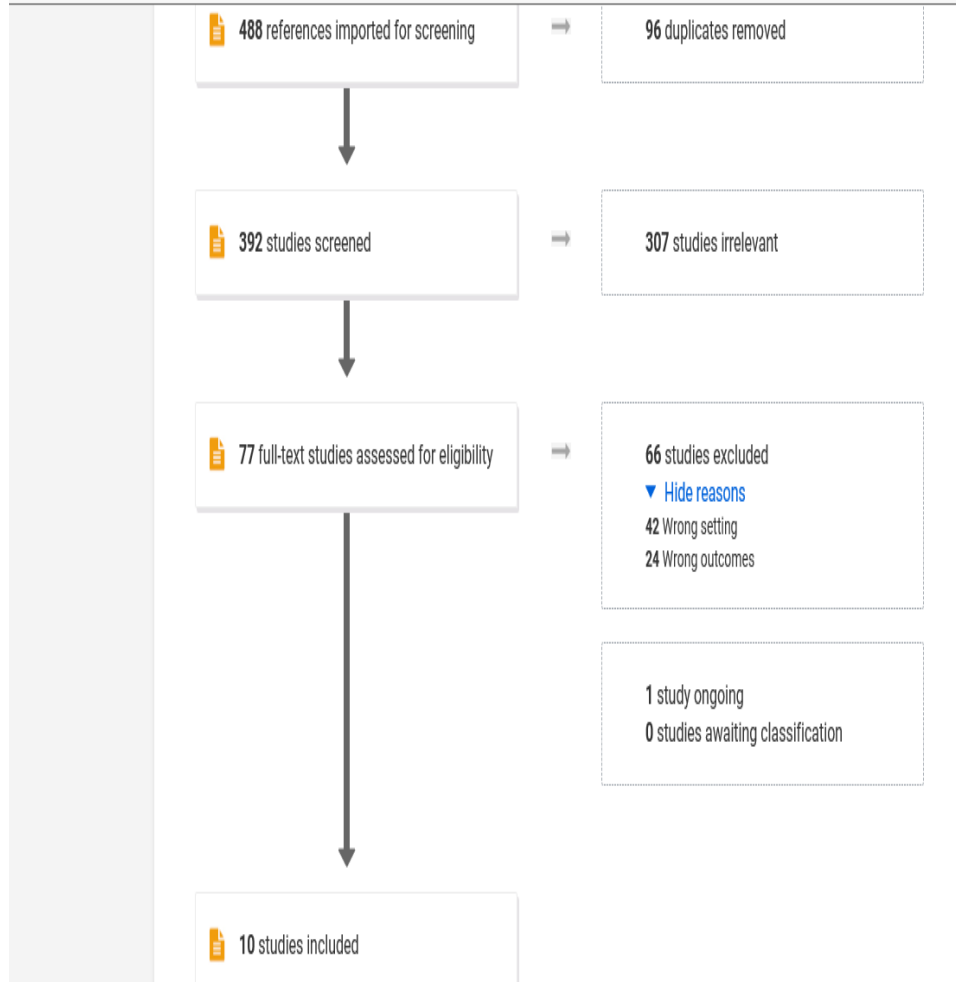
488 references imported for screening

96 duplicates removed

392 studies screened

307 studies irrelevant

77 full-text studies assessed for eligibility

66 studies excluded

▼ Hide reasons

42 Wrong setting

24 Wrong outcomes

1 study ongoing

0 studies awaiting classification

10 studies included